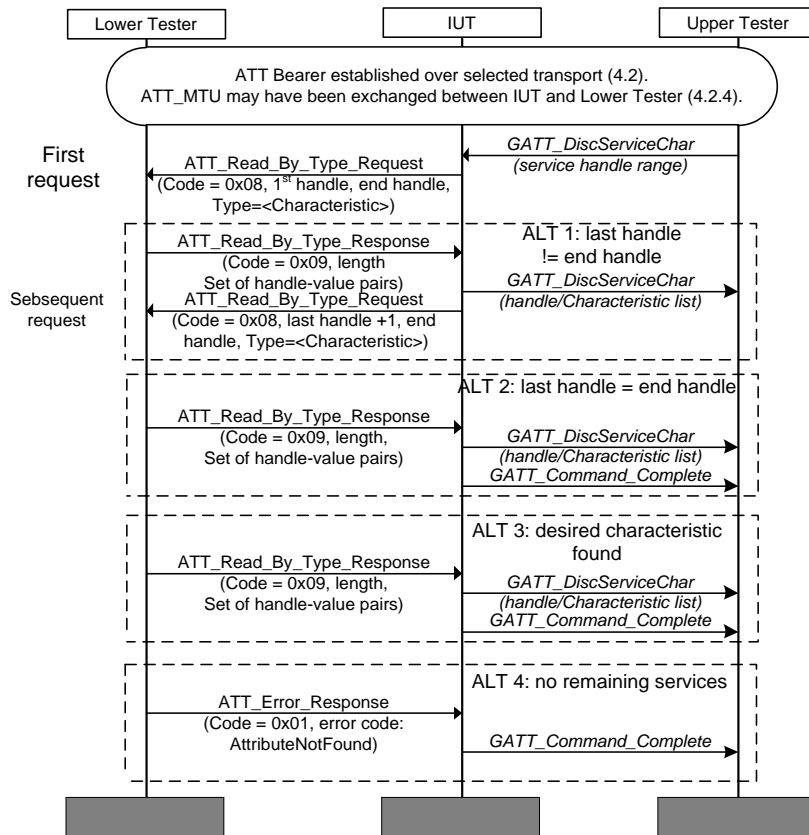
Lower Tester

IUT

Upper Tester

ATT Bearer established over selected transport (4.2).
ATT_MTU may have been exchanged between IUT and Lower Tester (4.2.4).

First request

GATT_DiscServiceChar
(service handle range)

ATT_Read_By_Type_Request
(Code = 0x08, 1$^{st}$ handle, end handle, Type=<Characteristic>)

ALT 1: last handle != end handle

ATT_Read_By_Type_Response
(Code = 0x09, length
Set of handle-value pairs)

GATT_DiscServiceChar
(handle/Characteristic list)

Sebsequent request

ATT_Read_By_Type_Request
(Code = 0x08, last handle +1, end handle, Type=<Characteristic>)

ALT 2: last handle = end handle

ATT_Read_By_Type_Response
(Code = 0x09, length,
Set of handle-value pairs)

GATT_DiscServiceChar
(handle/Characteristic list)

GATT_Command_Complete

ALT 3: desired characteristic found

ATT_Read_By_Type_Response
(Code = 0x09, length,
Set of handle-value pairs)

GATT_DiscServiceChar
(handle/Characteristic list)

GATT_Command_Complete

ALT 4: no remaining services

ATT_Error_Response
(Code = 0x01, error code:
AttributeNotFound)

GATT_Command_Complete